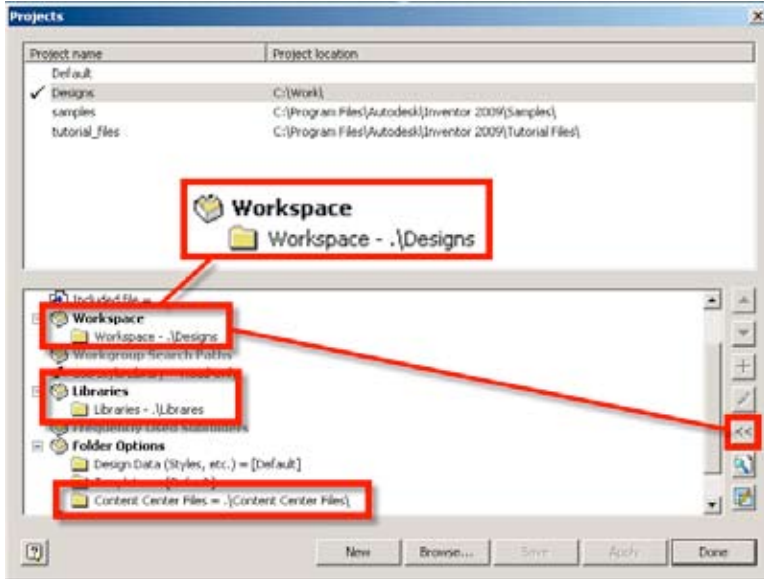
Projects

| Project name | Project location |
|---|---|
| Default | |
| ✓ Designs | C:\Work\ |
| samples | C:\Program Files\Autodesk\Inventor 2009\Samples\ |
| tutorial_files | C:\Program Files\Autodesk\Inventor 2009\Tutorial Files\ |

Workspace
Workspace - .\Designs

Included file =
Workspace
Workspace - .\Designs
Workgroup Search Paths
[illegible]
Libraries
Libraries - .\Librares
Frequently Used Subfolders
Folder Options
Design Data (Styles, etc.) = [Default]
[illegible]
Content Center Files = .\Content Center Files\

<<

New
Browse...
Save
Apply
Done